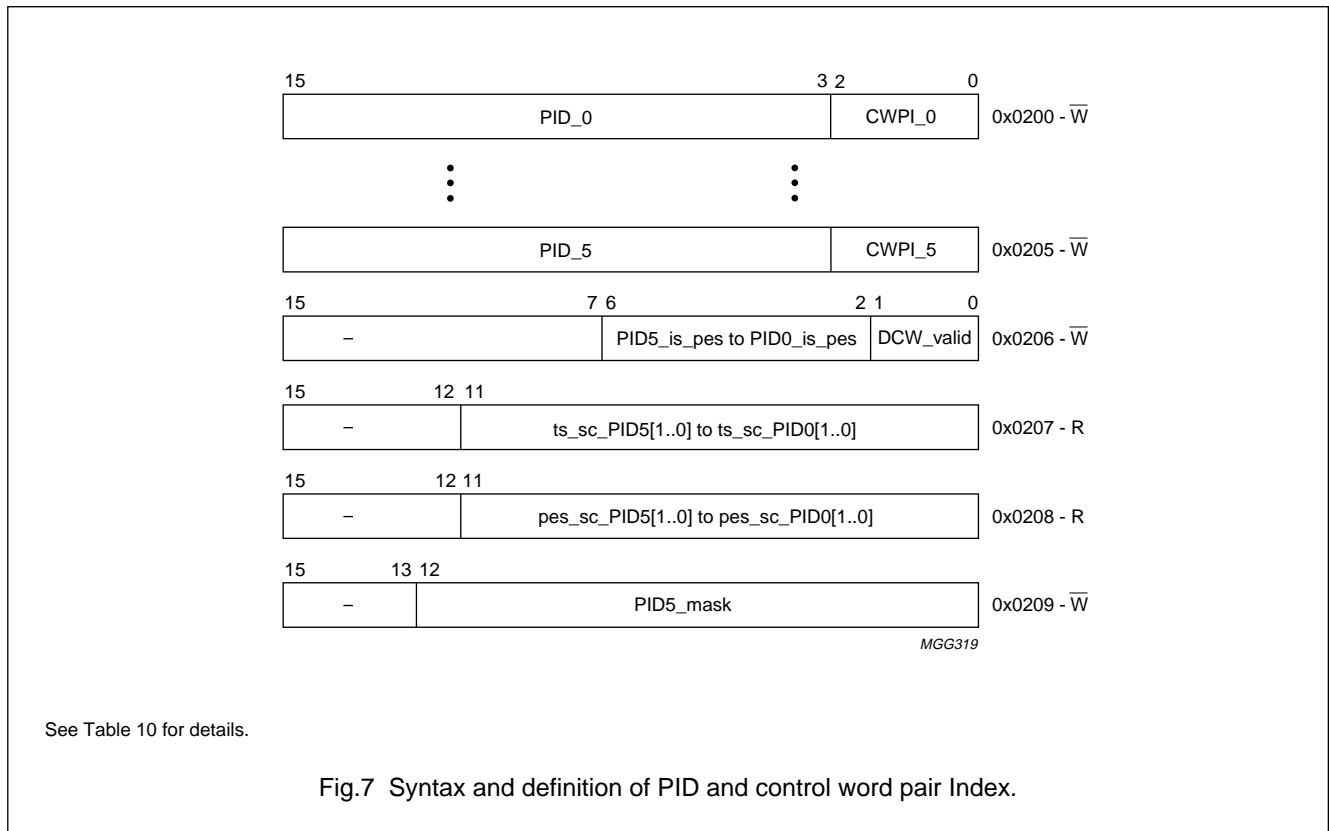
15 3 2 0

PID_0 CWPI_0 0x0200 - $\overline{W}$

PID_5 CWPI_5 0x0205 - $\overline{W}$

15 7 6 2 1 0

– PID5_is_pes to PID0_is_pes DCW_valid 0x0206 - $\overline{W}$

15 12 11

– ts_sc_PID5[1..0] to ts_sc_PID0[1..0] 0x0207 - R

15 12 11

– pes_sc_PID5[1..0] to pes_sc_PID0[1..0] 0x0208 - R

15 13 12

– PID5_mask 0x0209 - $\overline{W}$

MGG319

See Table 10 for details.

Fig.7 Syntax and definition of PID and control word pair Index.